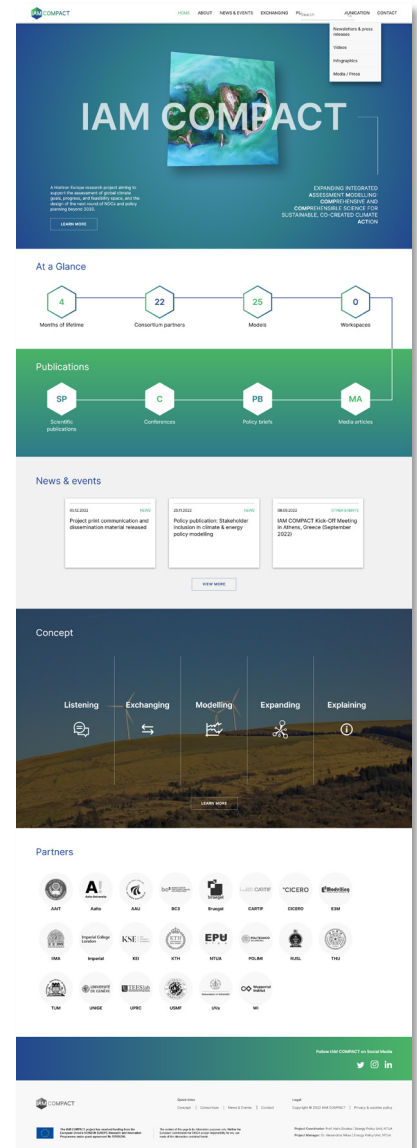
IAM COMPACT

HOME ABOUT NEWS & EVENTS EXCHANGING PU Search... UNICATION CONTACT

Newsletters & press releases
Videos
Infographics
Media / Press

IAM COMPACT

A Horizon Europe research project aiming to support the assessment of global climate goals, progress, and feasibility space, and the design of the next round of NDCs and policy planning beyond 2030.

LEARN MORE

EXPANDING INTEGRATED ASSESSMENT MODELLING: COMPREHENSIVE AND COMPREHENSIBLE SCIENCE FOR SUSTAINABLE, CO-CREATED CLIMATE ACTION

At a Glance

4 Months of lifetime
22 Consortium partners
25 Models
0 Workspaces

Publications

SP Scientific publications
C Conferences
PB Policy briefs
MA Media articles

News & events

05.12.2022 NEWS
Project print communication and dissemination material released

25.11.2022 NEWS
Policy publication: Stakeholder inclusion in climate & energy policy modelling

08.09.2022 OTHER EVENTS
IAM COMPACT Kick-Off Meeting in Athens, Greece (September 2022)

VIEW MORE

Concept

Listening
Exchanging
Modelling
Expanding
Explaining

LEARN MORE

Partners

AAIT Aalto AAU BC3 Bruegel CARTIF CICERO E3M
IIMA Imperial KSI KTH NTUA POLIMI RUSL THU
TUM UNIGE UPRC USMF UVs WI

Follow IAM COMPACT on Social Media

IAM COMPACT

Quick links
Concept | Consortium | News & Events | Contact

Legal
Copyright © 2022 IAM COMPACT | Privacy & cookies policy

The IAM COMPACT project has received funding from the European Union's HORIZON EUROPE Research and Innovation Programme under grant agreement No 101056306.

The content of this page is for information purposes only. Neither the European Commission nor the REA is responsible for any use made of the information contained herein.

Project Coordinator: Prof. Haris Doukas | Energy Policy Unit, NTUA
Project Manager: Dr. Alexandros Nikas | Energy Policy Unit, NTUA